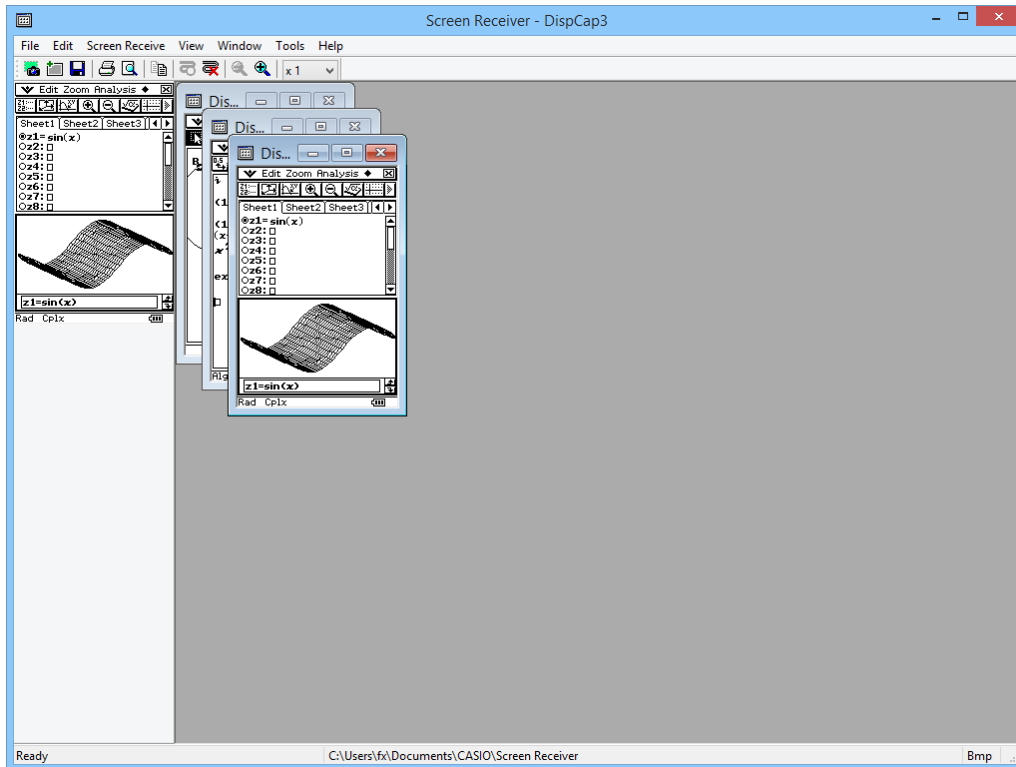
Screen Receiver - DispCap3

File Edit Screen Receive View Window Tools Help

x 1

Edit Zoom Analysis ◆

Sheet1 Sheet2 Sheet3

z1=sin(x)
z2:
z3:
z4:
z5:
z6:
z7:
z8:

z1=sin(x)

Rad Cplx

Dis...

Dis...

(1
(1
(x
x
ex

Alg

Dis...

Edit Zoom Analysis ◆

Sheet1 Sheet2 Sheet3

z1=sin(x)
z2:
z3:
z4:
z5:
z6:
z7:
z8:

z1=sin(x)

Rad Cplx

Ready C:\Users\fx\Documents\CASIO\Screen Receiver Bmp